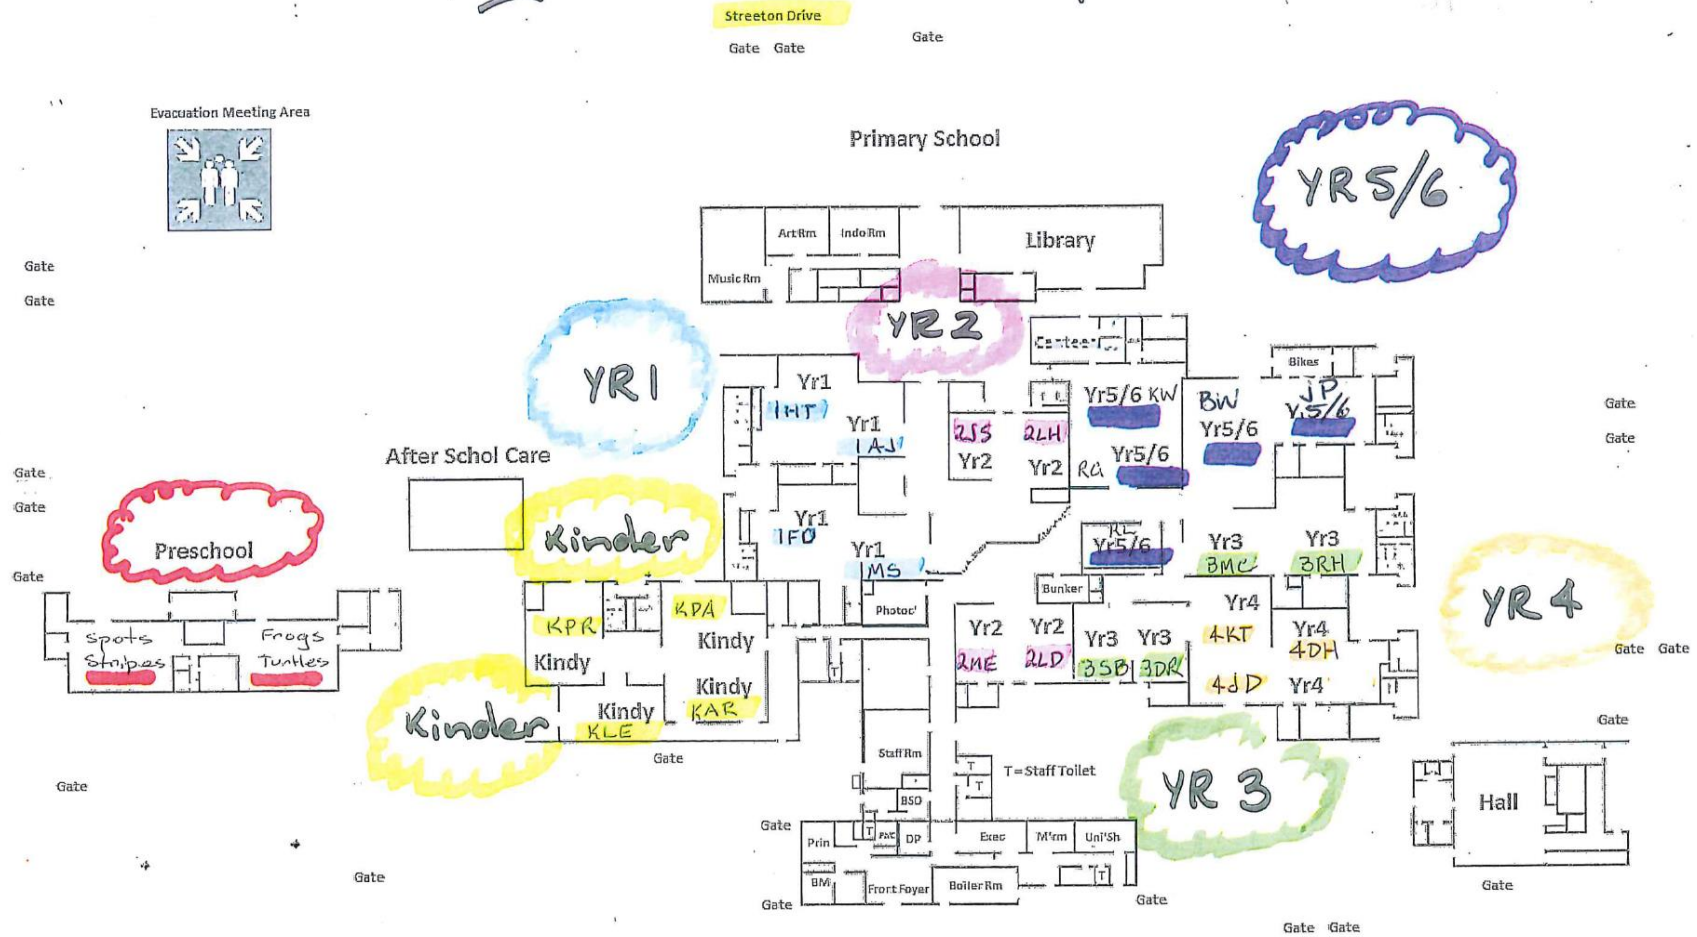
Streeton Drive
Gate Gate
Gate

Evacuation Meeting Area

Primary School

YR 5/6

Art Rm
Indo Rm
Library
Music Rm

Gate
Gate

YR 2
YR 1

Canteen
Bikes

Yr1
1HT
Yr1
1AJ
2SS
Yr2
2LH
Yr2
Yr5/6 KW
RC
Yr5/6
BW
Yr5/6
JP
Yr5/6

Gate
Gate

After Schol Care

Gate
Gate

Preschool

Kinder

Yr1
1FO
Yr1
MS

Yr5/6
Yr3
3MC
Yr3
3RH

Gate

Bunker
Photoc'

YR 4

Spots
Stripes
Frogs
Turtles

KPR
KPA
Kindy
Kindy
Kindy
KAR
Kindy
KLE

Yr2
2NE
Yr2
2LD
Yr3
3SB
Yr3
3DR
Yr4
4KT
4JD
Yr4
4DH
Yr4

Gate Gate

Kinder

Gate
Gate

Staff Rm
T
T
T=Staff Toilet
BSO

YR 3

Gate

Hall

Gate
Prin
Fac
DP
Exec
M'rm
Uni'Sh
BM
Front Foyer
Boiler Rm
T

Gate
Gate
Gate
Gate
Gate Gate